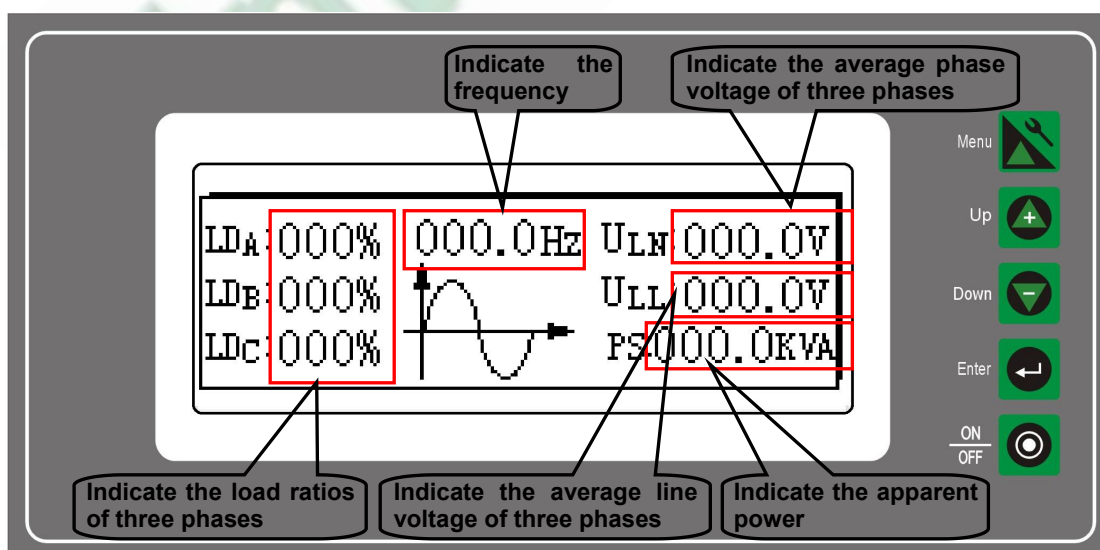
Indicate the frequency

Indicate the average phase voltage of three phases

Menu

Up

Down

Enter

ON
OFF

$LD_A$:000%
$LD_B$:000%
$LD_C$:000%

000.0Hz

$U_{LN}$:000.0V
$U_{LL}$:000.0V
PS:000.0KVA

Indicate the load ratios of three phases

Indicate the average line voltage of three phases

Indicate the apparent power